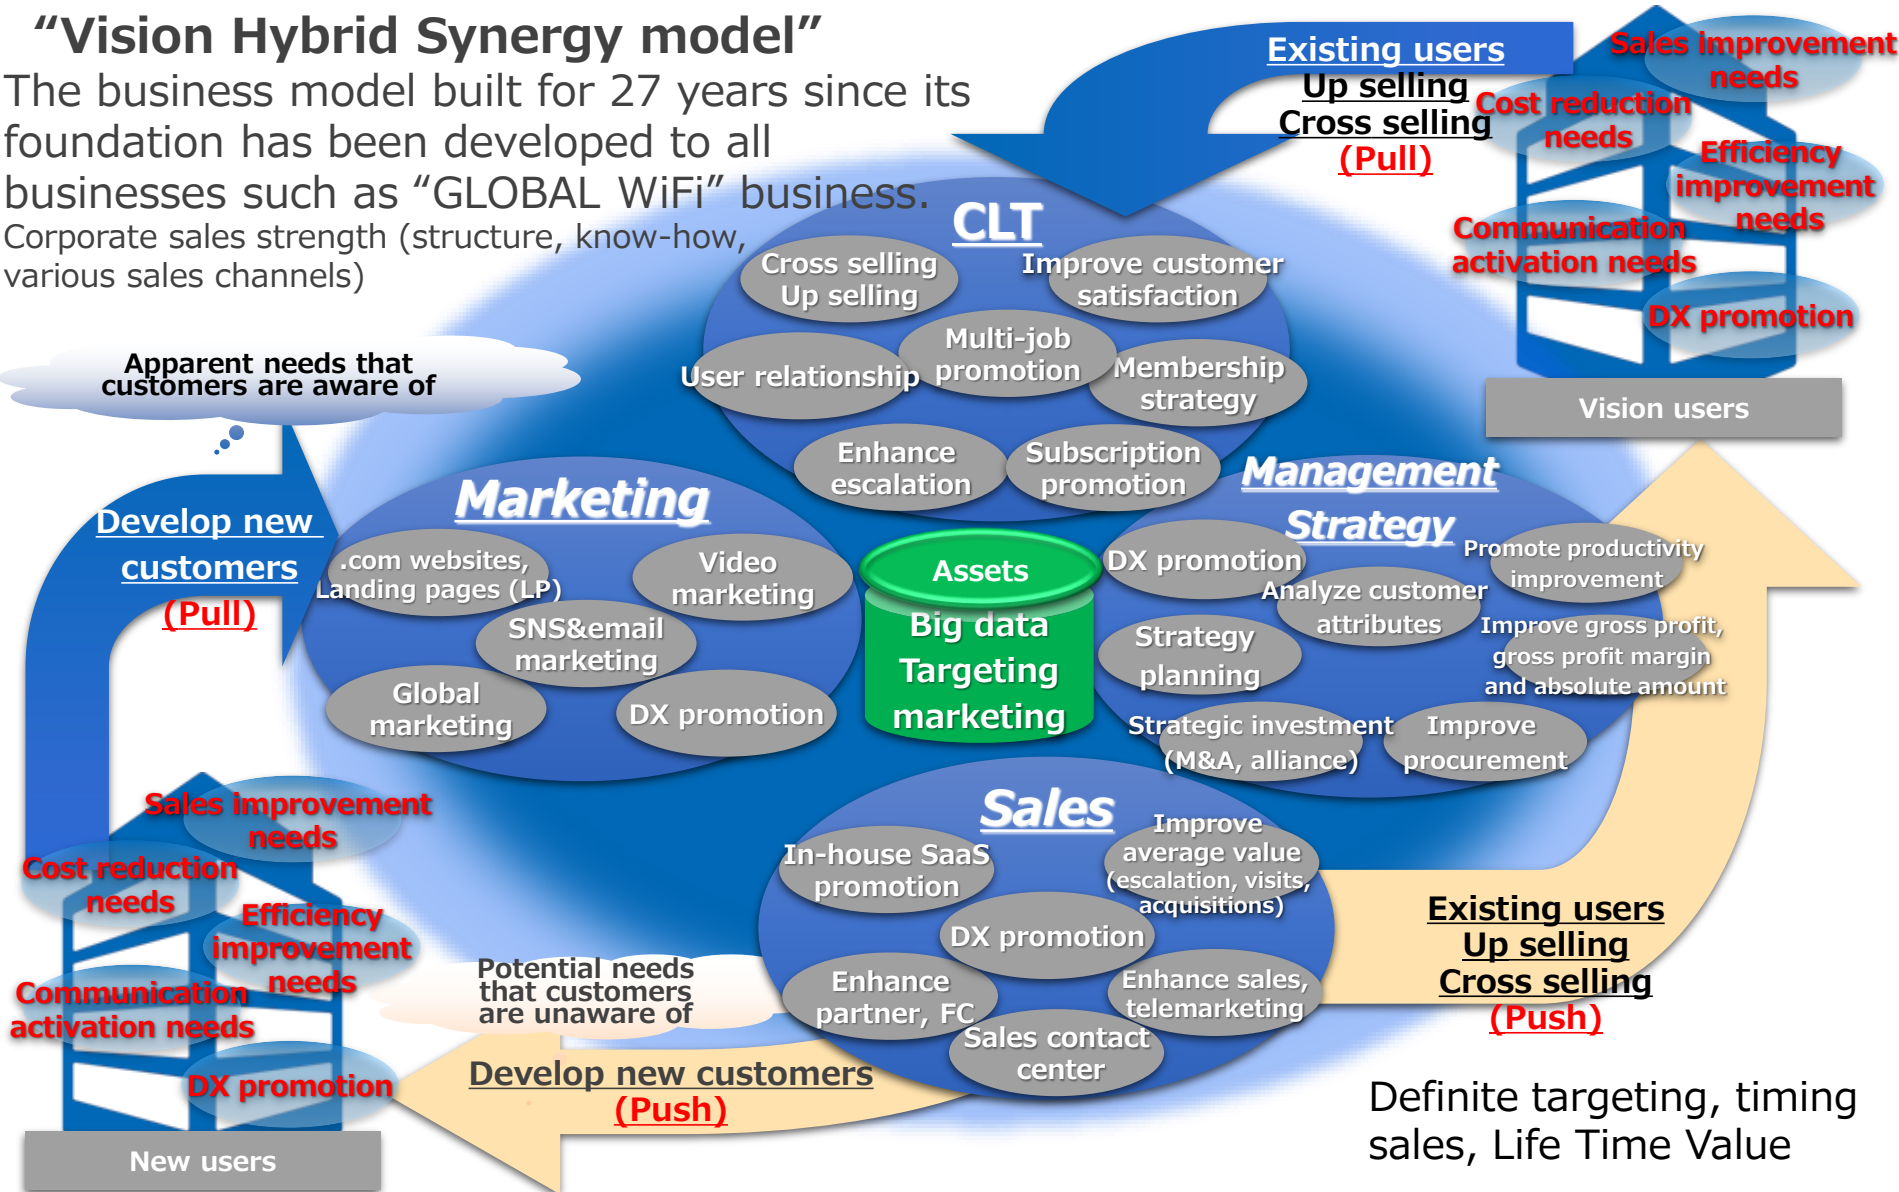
“Vision Hybrid Synergy model”

The business model built for 27 years since its foundation has been developed to all businesses such as “GLOBAL WiFi” business.

Corporate sales strength (structure, know-how, various sales channels)

Existing users
Up selling
Cross selling
(Pull)

Sales improvement needs
Cost reduction needs
Efficiency improvement needs
Communication activation needs
DX promotion

Vision users

Apparent needs that customers are aware of

Develop new customers
(Pull)

CLT
Cross selling
Up selling
Improve customer satisfaction
User relationship
Multi-job promotion
Membership strategy
Enhance escalation
Subscription promotion

Marketing
.com websites, Landing pages (LP)
Video marketing
SNS&email marketing
Global marketing
DX promotion

Assets
Big data
Targeting
marketing

Management Strategy
DX promotion
Promote productivity improvement
Analyze customer attributes
Strategy planning
Improve gross profit, gross profit margin and absolute amount
Strategic investment (M&A, alliance)
Improve procurement

Sales
In-house SaaS promotion
Improve average value (escalation, visits, acquisitions)
DX promotion
Enhance partner, FC
Enhance sales, telemarketing
Sales contact center

Sales improvement needs
Cost reduction needs
Efficiency improvement needs
Communication activation needs
DX promotion

New users

Potential needs that customers are unaware of

Develop new customers
(Push)

Existing users
Up selling
Cross selling
(Push)

Definite targeting, timing sales, Life Time Value